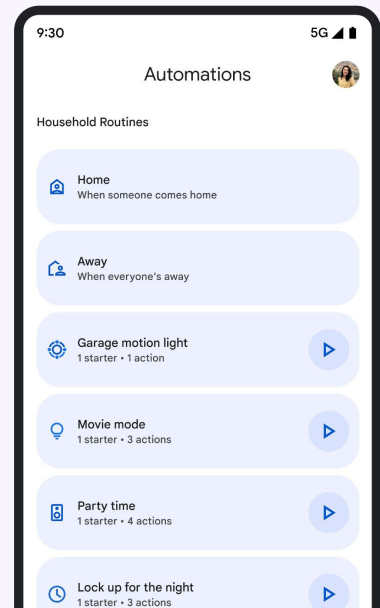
9:30

5G

Automations

Household Routines

Home
When someone comes home

Away
When everyone's away

Garage motion light
1 starter • 1 action

Movie mode
1 starter • 3 actions

Party time
1 starter • 4 actions

Lock up for the night
1 starter • 3 actions